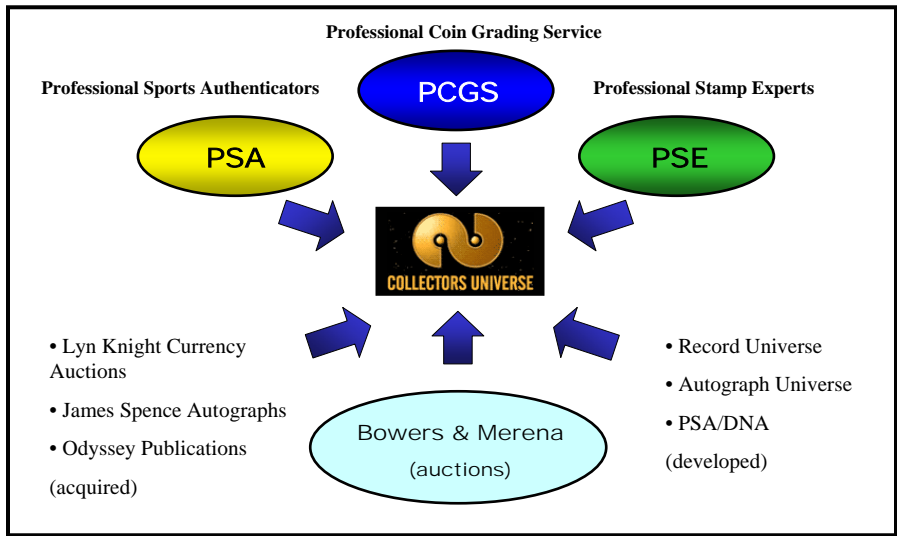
Professional Coin Grading Service

PCGS

Professional Sports Authenticators

PSA

Professional Stamp Experts

PSE

COLLECTORS UNIVERSE

• Lyn Knight Currency Auctions

• James Spence Autographs

• Odyssey Publications

(acquired)

Bowers & Merena (auctions)

• Record Universe

• Autograph Universe

• PSA/DNA

(developed)